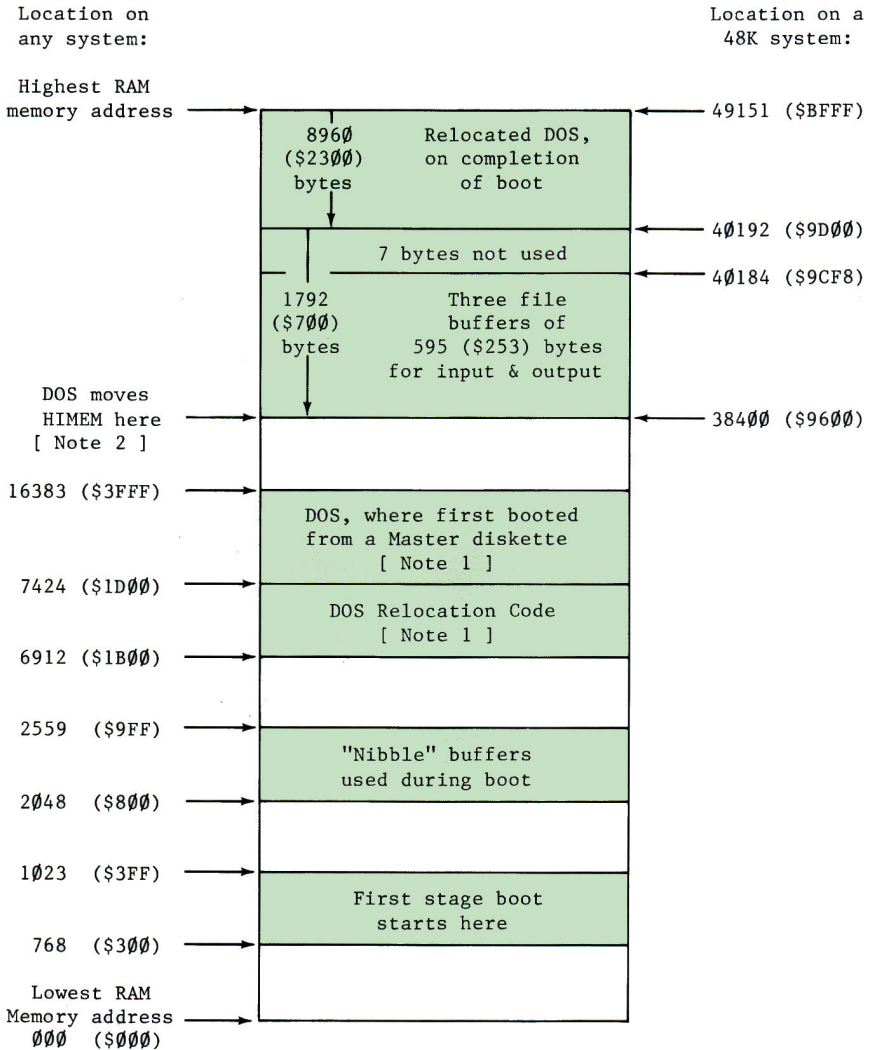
Location on any system:

Location on a 48K system:

Highest RAM memory address

49151 ($BFFF)

8960 ($2300) bytes

Relocated DOS, on completion of boot

40192 ($9D00)

7 bytes not used

40184 ($9CF8)

1792 ($700) bytes

Three file buffers of 595 ($253) bytes for input & output

DOS moves HIMEM here [ Note 2 ]

38400 ($9600)

16383 ($3FFF)

DOS, where first booted from a Master diskette [ Note 1 ]

7424 ($1D00)

DOS Relocation Code [ Note 1 ]

6912 ($1B00)

2559 ($9FF)

"Nibble" buffers used during boot

2048 ($800)

1023 ($3FF)

First stage boot starts here

768 ($300)

Lowest RAM Memory address 000 ($000)